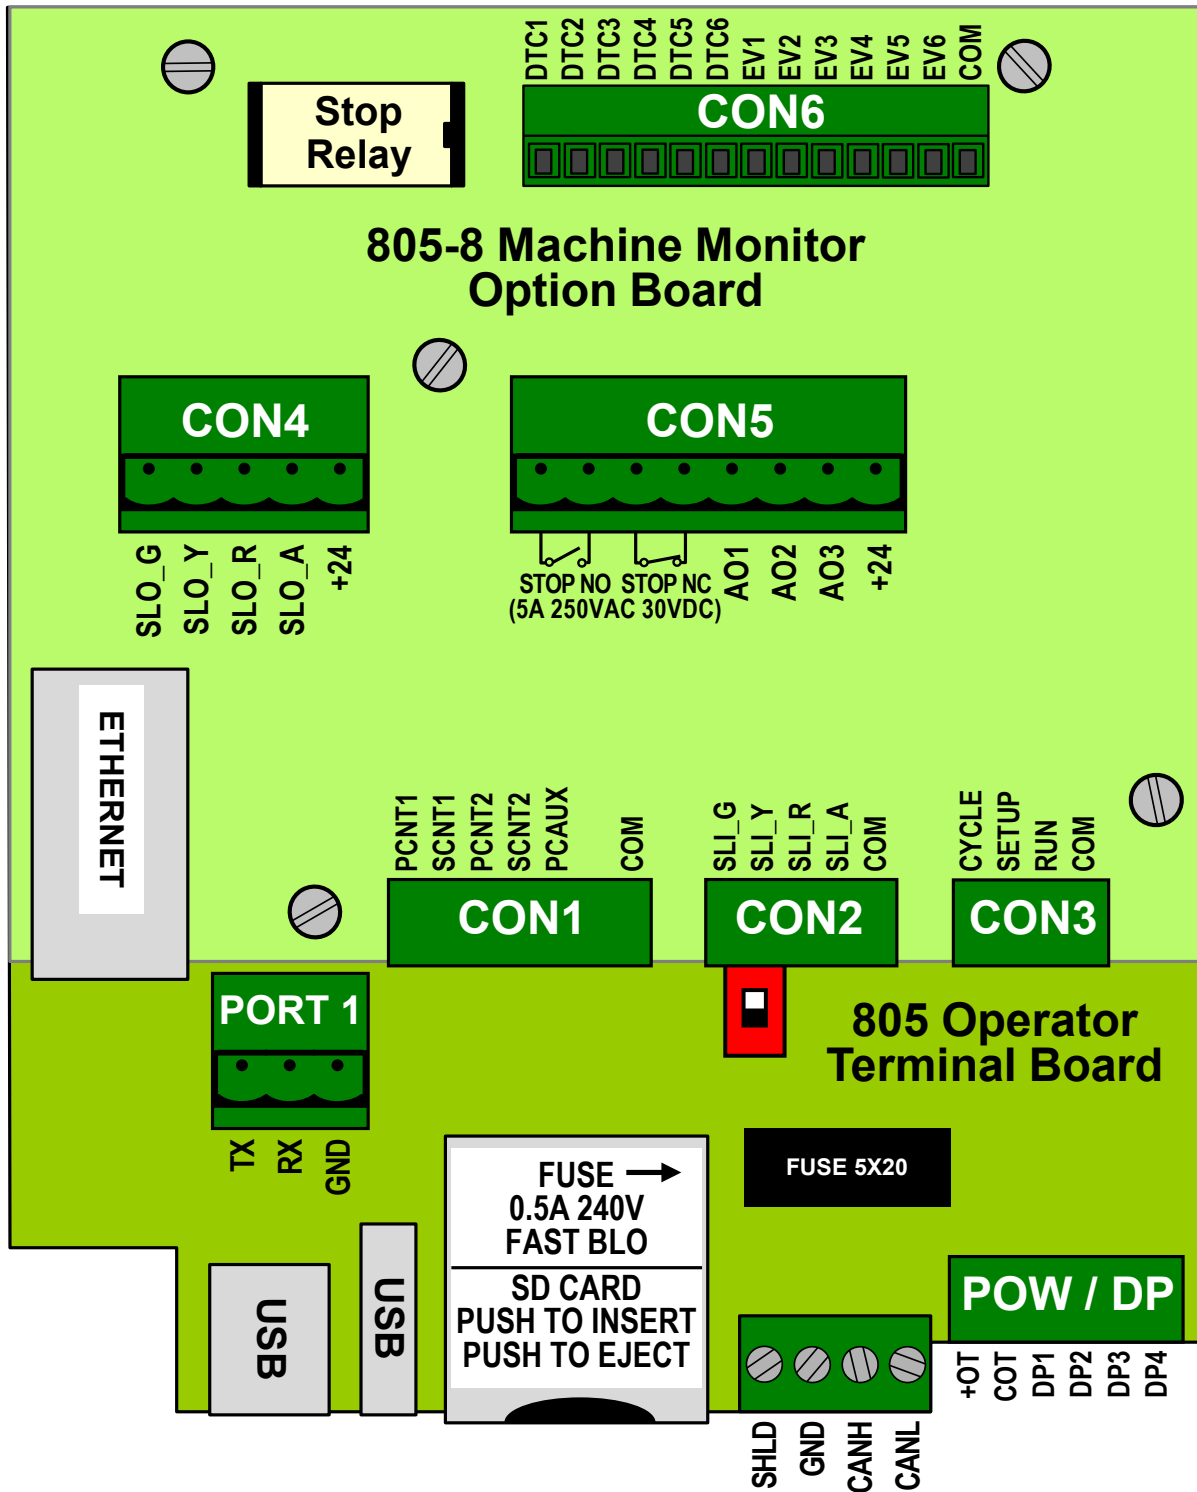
Stop Relay

DTC1 DTC2 DTC3 DTC4 DTC5 DTC6 EV1 EV2 EV3 EV4 EV5 EV6 COM

CON6

805-8 Machine Monitor
Option Board

CON4

SLO_G SLO_Y SLO_R SLO_A +24

CON5

STOP NO STOP NC
(5A 250VAC 30VDC)
AO1 AO2 AO3 +24

ETHERNET

PCNT1 SCNT1 PCNT2 SCNT2 PCAUX COM

CON1

SLI_G SLI_Y SLI_R SLI_A COM

CON2

CYCLE SETUP RUN COM

CON3

PORT 1

TX RX GND

805 Operator
Terminal Board

FUSE
0.5A 240V
FAST BLO
SD CARD
PUSH TO INSERT
PUSH TO EJECT

FUSE 5X20

USB

USB

SHLD GND CANH CANL

POW / DP

+OT COT DP1 DP2 DP3 DP4